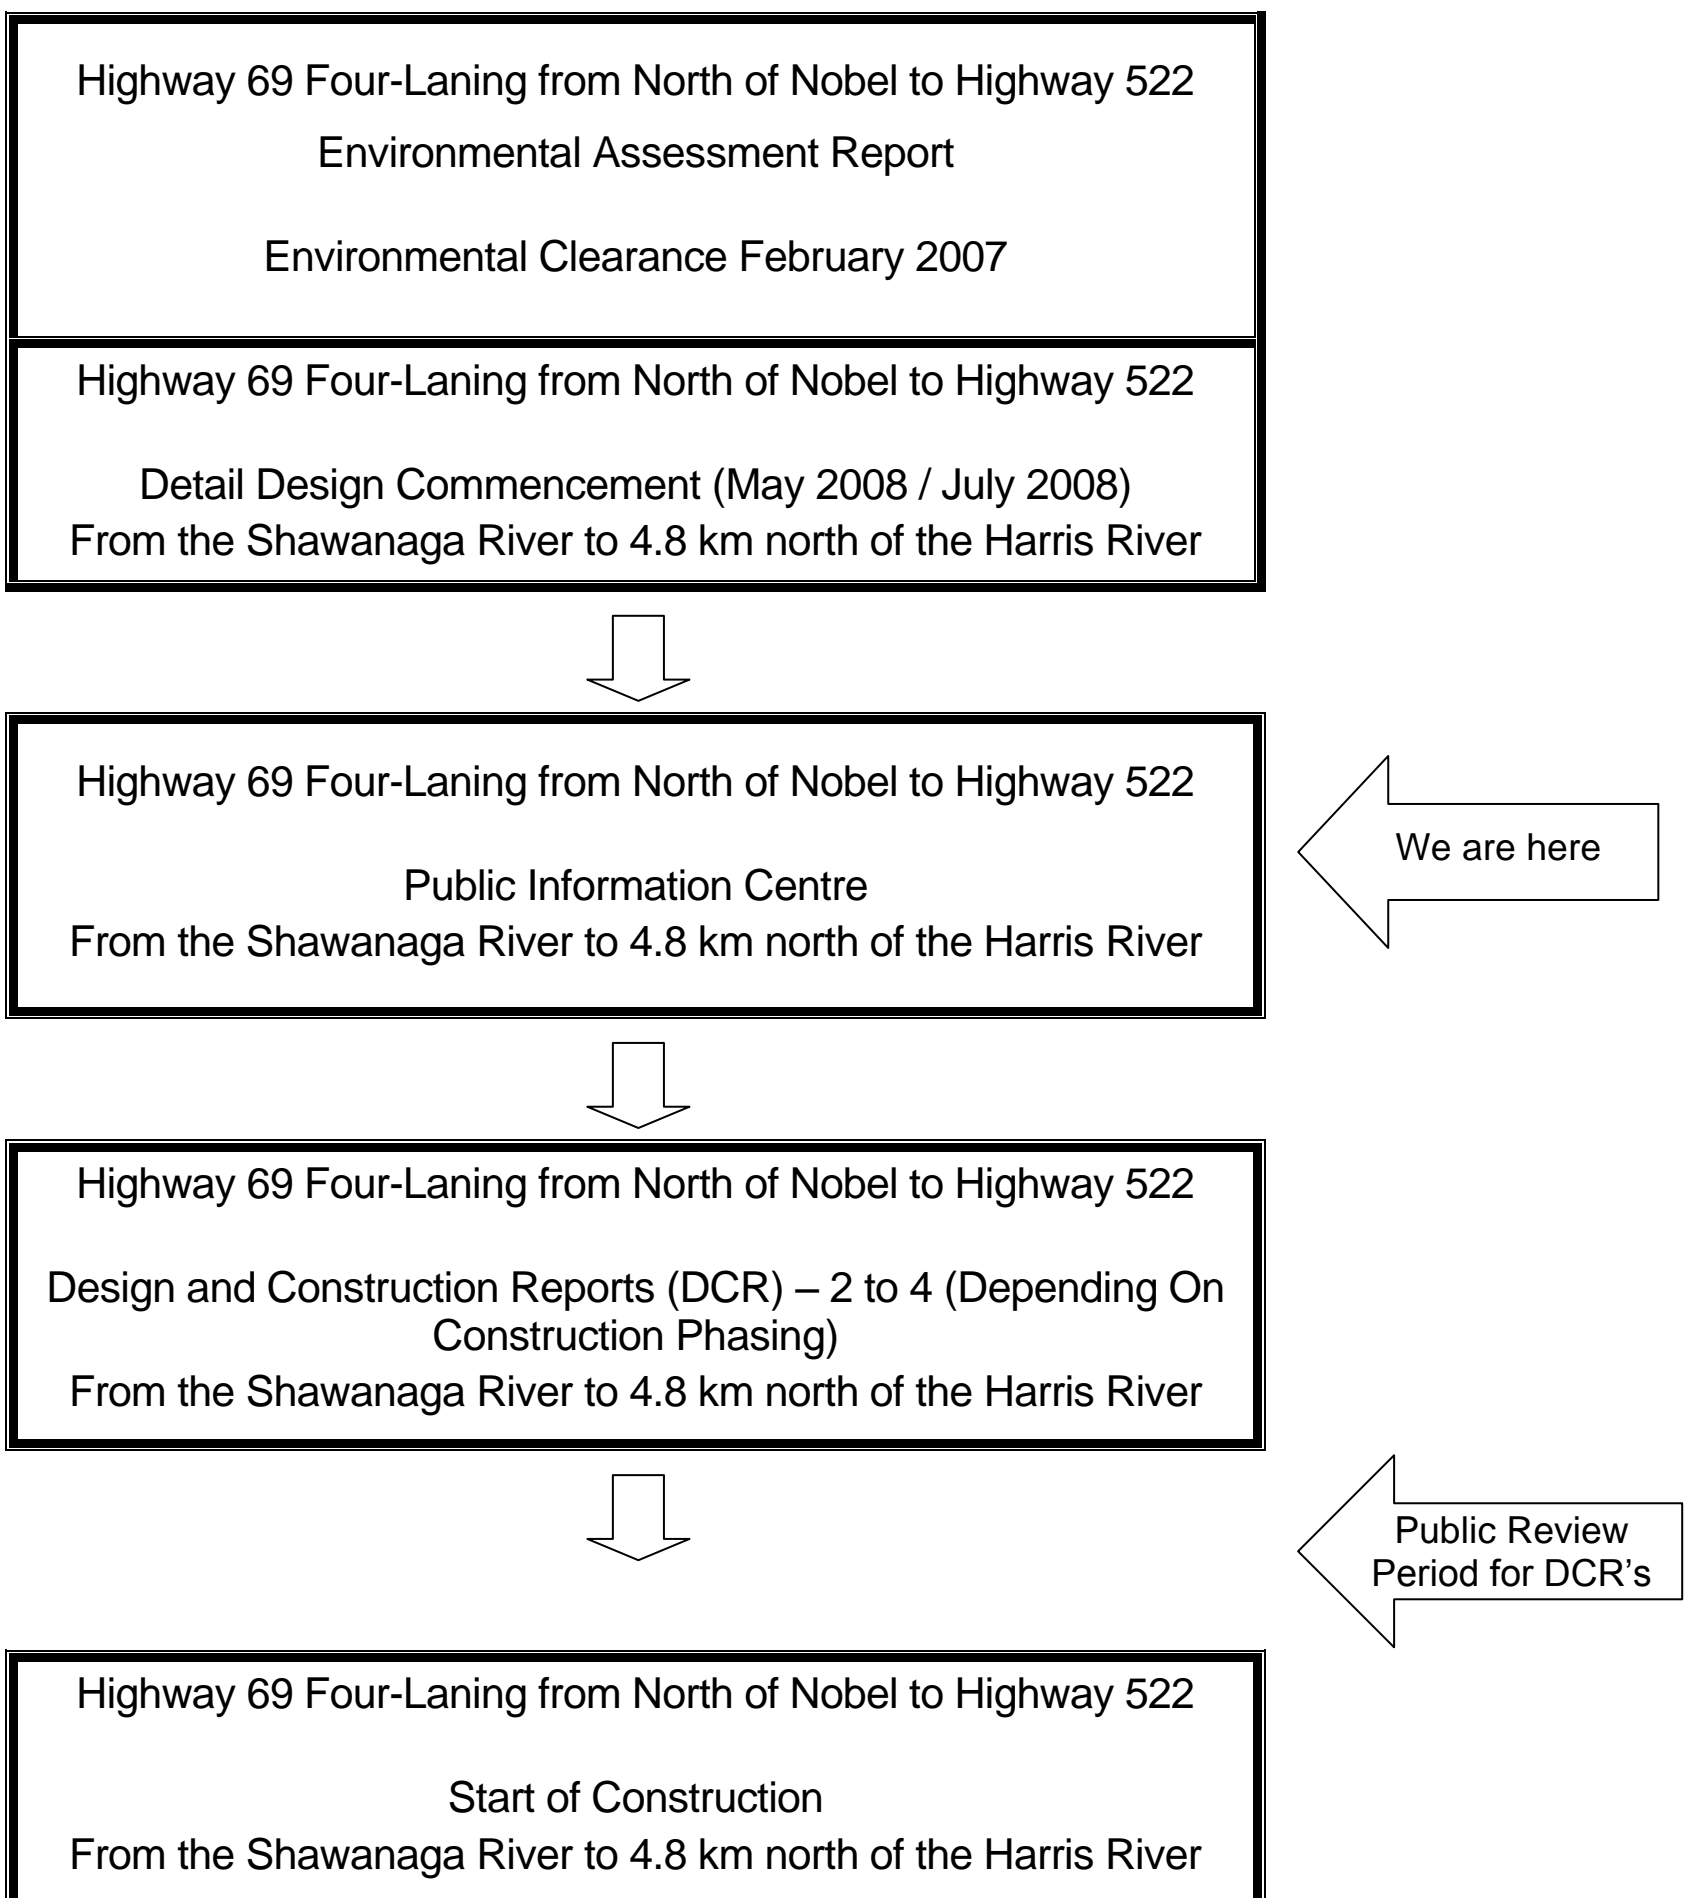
Highway 69 Four-Laning from North of Nobel to Highway 522

Environmental Assessment Report

Environmental Clearance February 2007

Highway 69 Four-Laning from North of Nobel to Highway 522

Detail Design Commencement (May 2008 / July 2008)
From the Shawanaga River to 4.8 km north of the Harris River

Highway 69 Four-Laning from North of Nobel to Highway 522

Public Information Centre
From the Shawanaga River to 4.8 km north of the Harris River

We are here

Highway 69 Four-Laning from North of Nobel to Highway 522

Design and Construction Reports (DCR) – 2 to 4 (Depending On Construction Phasing)
From the Shawanaga River to 4.8 km north of the Harris River

Public Review Period for DCR's

Highway 69 Four-Laning from North of Nobel to Highway 522

Start of Construction
From the Shawanaga River to 4.8 km north of the Harris River